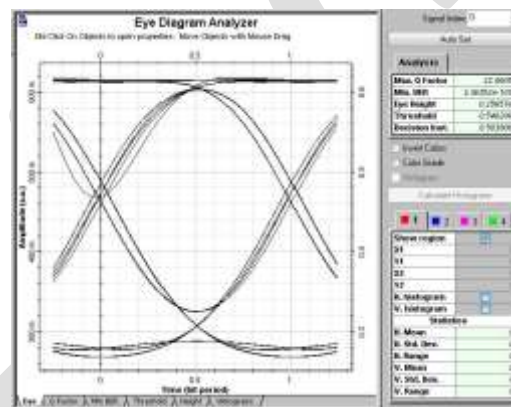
Eye Diagram Analyzer

Dbl Click On Objects to open properties. Move Objects with Mouse Drag

Signal Index 0

Auto Set

Analysis

| Max. Q Factor | 22.0000 |
|---|---|
| Min. BER | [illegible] |
| Eye Height | 0.25670 |
| Threshold | 0.54620 |
| Decision Inst. | 0.50200 |

Invert Color

Color Grade

Histogram

Calculate Histogram

1 2 3 4

| Show region | |
|---|---|
| X1 | |
| Y1 | |
| X2 | |
| Y2 | |
| H. histogram | |
| V. histogram | |
| Statistics | |
| H. Mean | |
| H. Std. Dev. | |
| H. Range | |
| V. Mean | |
| V. Std. Dev. | |
| V. Range | |

0 0.5 1

Amplitude (a.u.)

800 m

600 m

400 m

200 m

0.8

0.6

0.4

0.2

0 0.5 1

Time (bit period)

Eye Q Factor Min BER Threshold Height Histogram